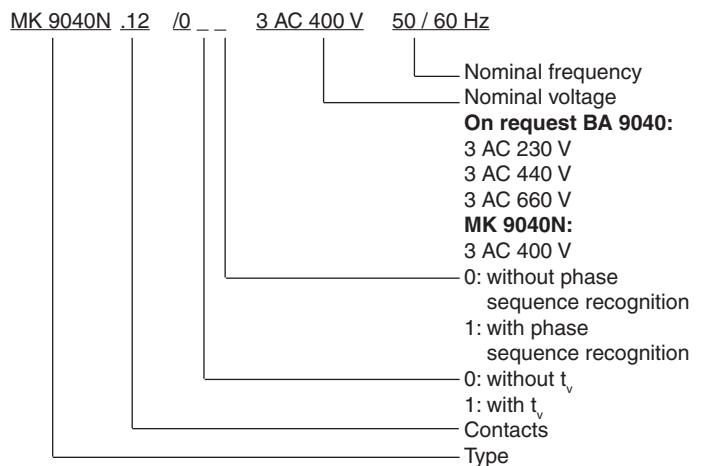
MK 9040N .12 /0 _ _ 3 AC 400 V 50 / 60 Hz

Nominal frequency
Nominal voltage
**On request BA 9040:**
3 AC 230 V
3 AC 440 V
3 AC 660 V
**MK 9040N:**
3 AC 400 V
0: without phase sequence recognition
1: with phase sequence recognition
0: without $t_v$
1: with $t_v$
Contacts
Type